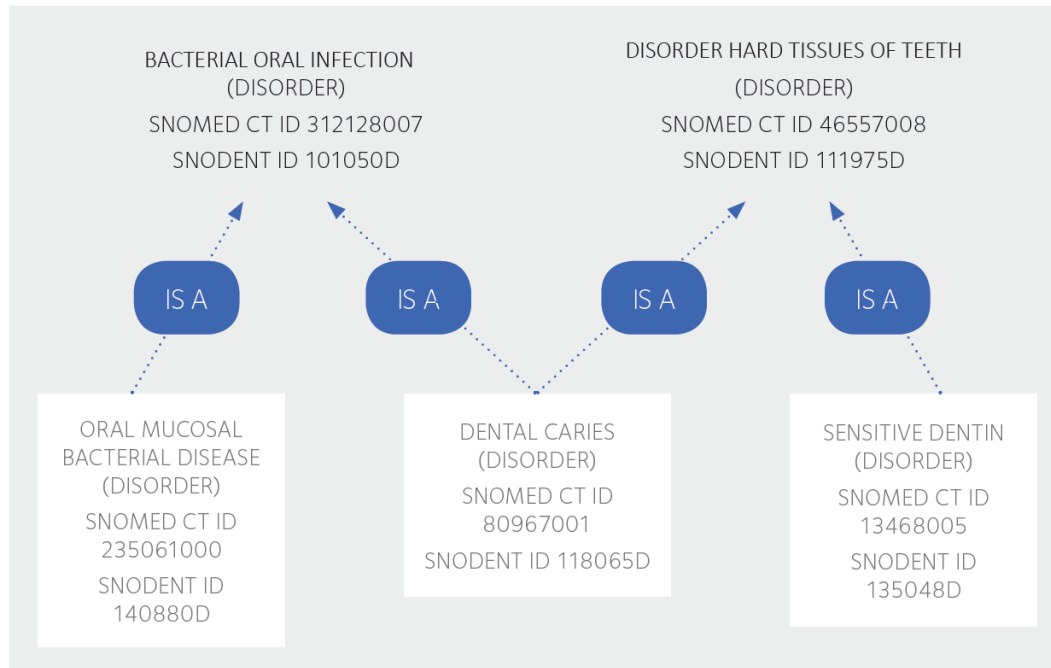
BACTERIAL ORAL INFECTION
(DISORDER)
SNOMED CT ID 312128007
SNODENT ID 101050D

DISORDER HARD TISSUES OF TEETH
(DISORDER)
SNOMED CT ID 46557008
SNODENT ID 111975D

IS A

IS A

IS A

IS A

ORAL MUCOSAL
BACTERIAL DISEASE
(DISORDER)
SNOMED CT ID
235061000
SNODENT ID
140880D

DENTAL CARIES
(DISORDER)
SNOMED CT ID
80967001
SNODENT ID 118065D

SENSITIVE DENTIN
(DISORDER)
SNOMED CT ID
13468005
SNODENT ID
135048D